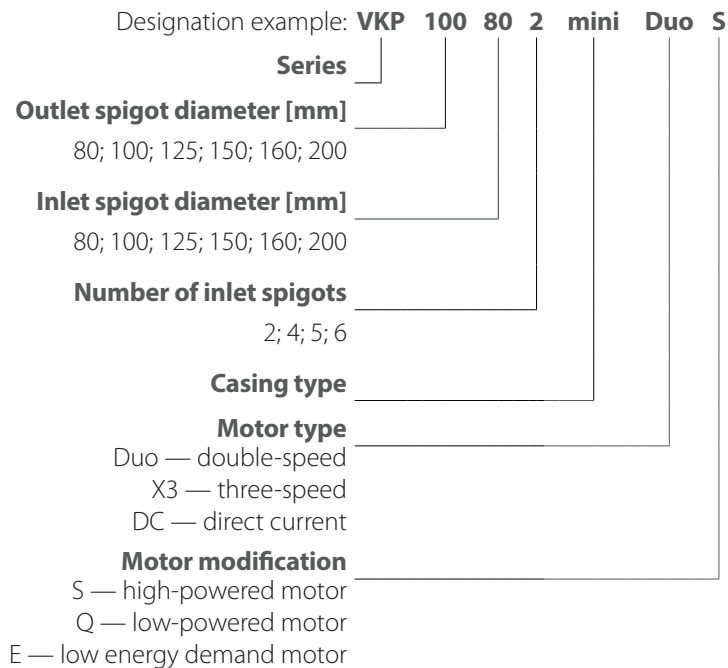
Designation example: **VKP 100 80 2 mini Duo S**

**Series**

**Outlet spigot diameter [mm]**
80; 100; 125; 150; 160; 200

**Inlet spigot diameter [mm]**
80; 100; 125; 150; 160; 200

**Number of inlet spigots**
2; 4; 5; 6

**Casing type**

**Motor type**
Duo — double-speed
X3 — three-speed
DC — direct current

**Motor modification**
S — high-powered motor
Q — low-powered motor
E — low energy demand motor